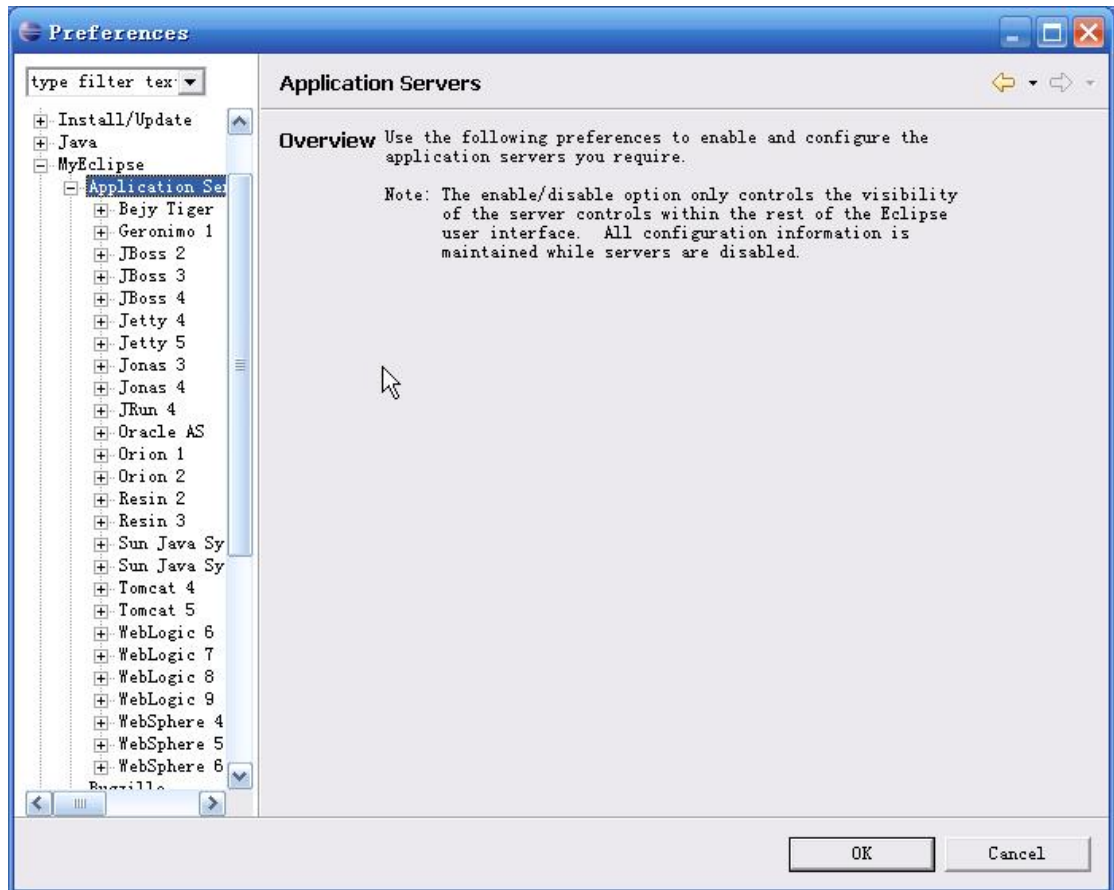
Preferences

type filter tex

Install/Update
Java
MyEclipse
Application Ser
Bejy Tiger
Geronimo 1
JBoss 2
JBoss 3
JBoss 4
Jetty 4
Jetty 5
Jonas 3
Jonas 4
JRun 4
Oracle AS
Orion 1
Orion 2
Resin 2
Resin 3
Sun Java Sy
Sun Java Sy
Tomcat 4
Tomcat 5
WebLogic 6
WebLogic 7
WebLogic 8
WebLogic 9
WebSphere 4
WebSphere 5
WebSphere 6
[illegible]

Application Servers

Overview Use the following preferences to enable and configure the application servers you require.

Note: The enable/disable option only controls the visibility of the server controls within the rest of the Eclipse user interface. All configuration information is maintained while servers are disabled.

OK
Cancel